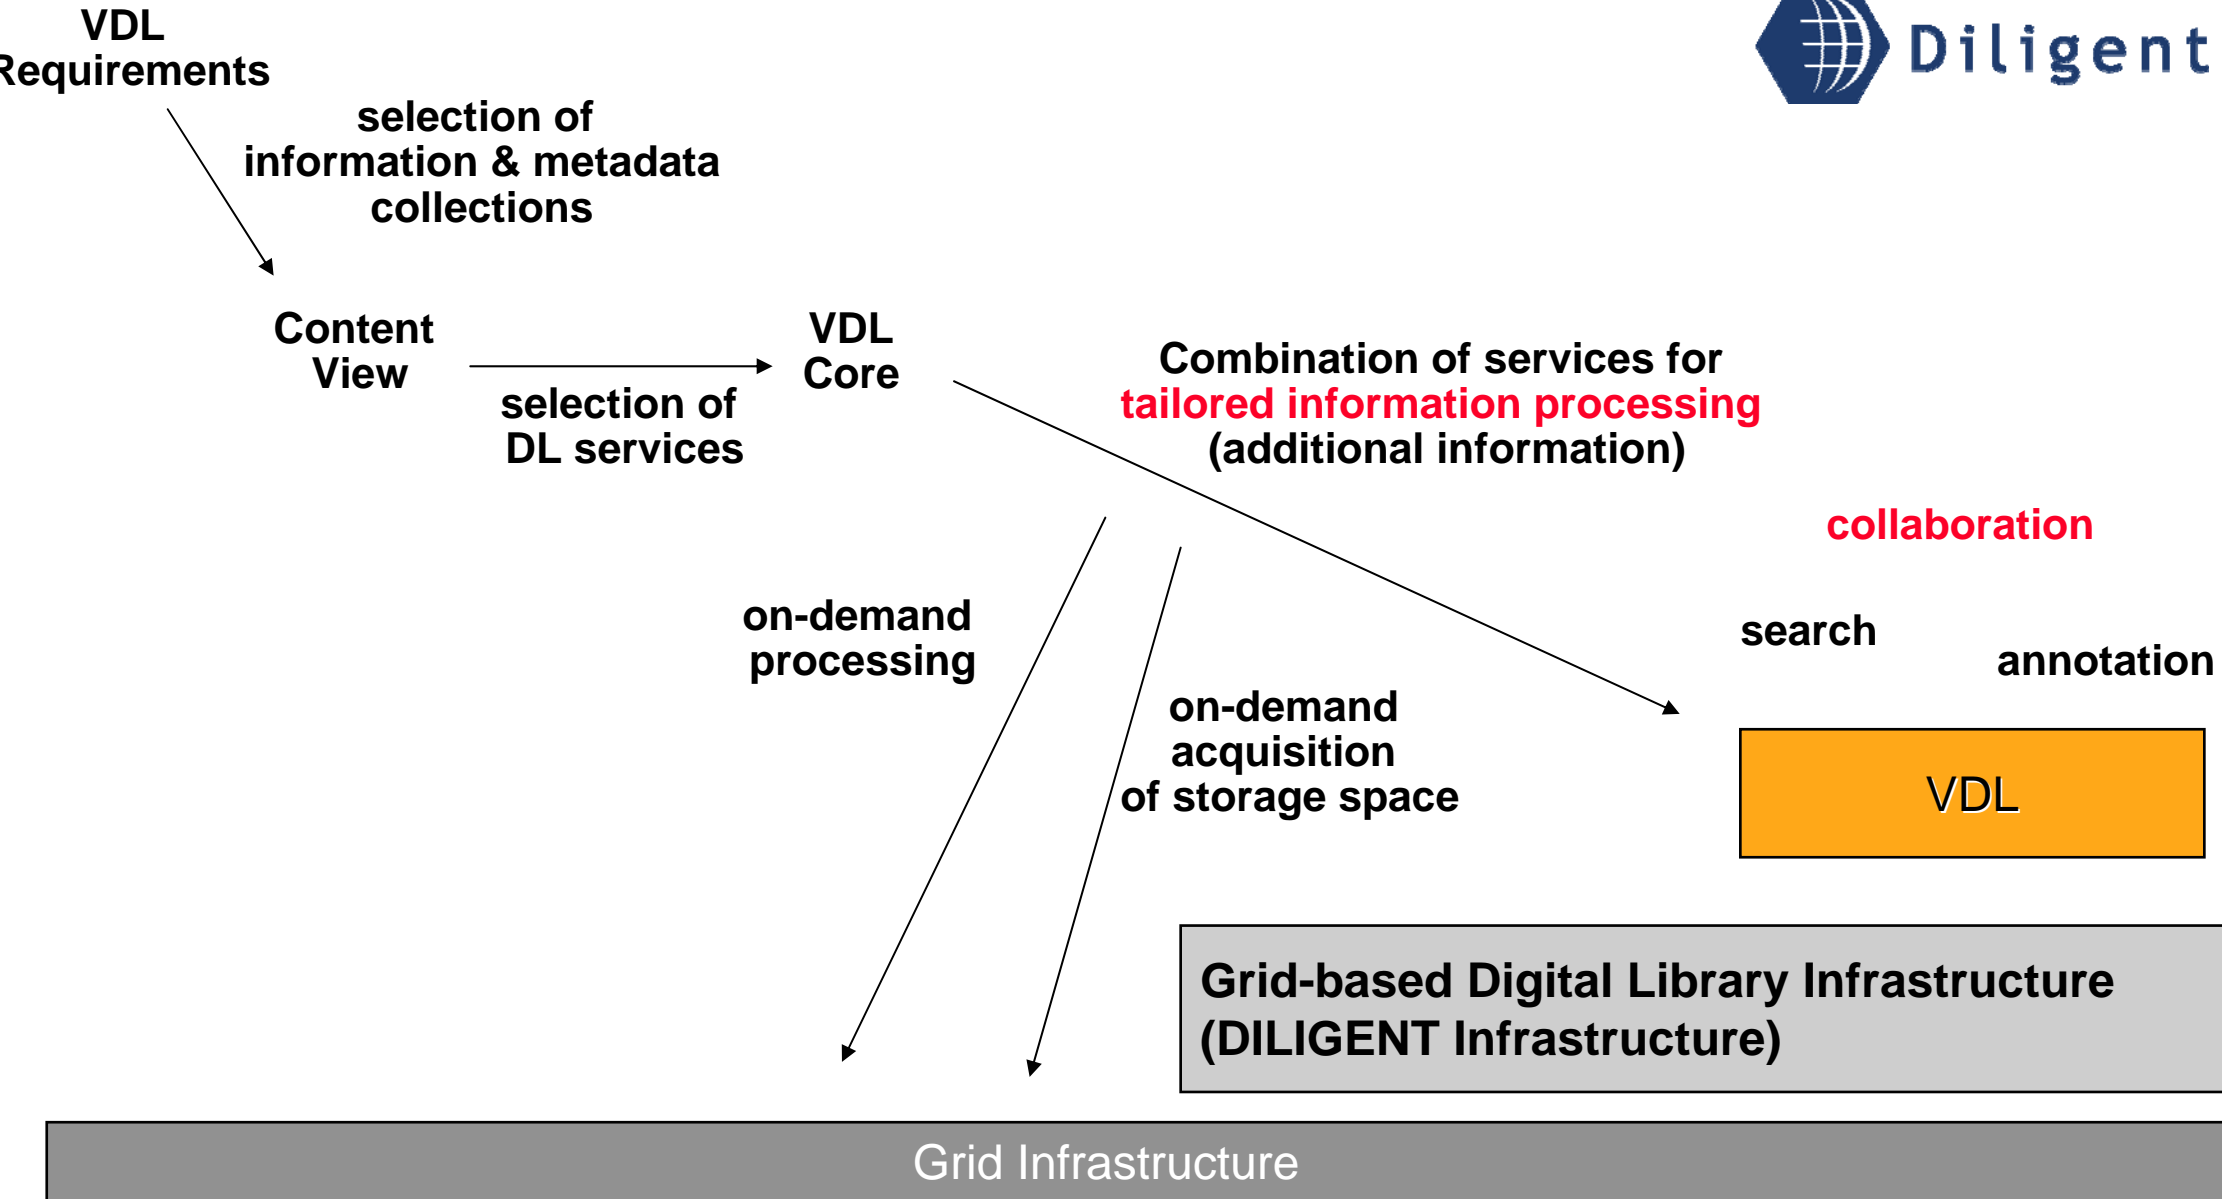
VDL Requirements

Diligent

selection of information & metadata collections

Content View

selection of DL services

VDL Core

Combination of services for tailored information processing (additional information)

collaboration

search

annotation

on-demand processing

on-demand acquisition of storage space

VDL

Grid-based Digital Library Infrastructure (DILIGENT Infrastructure)

Grid Infrastructure